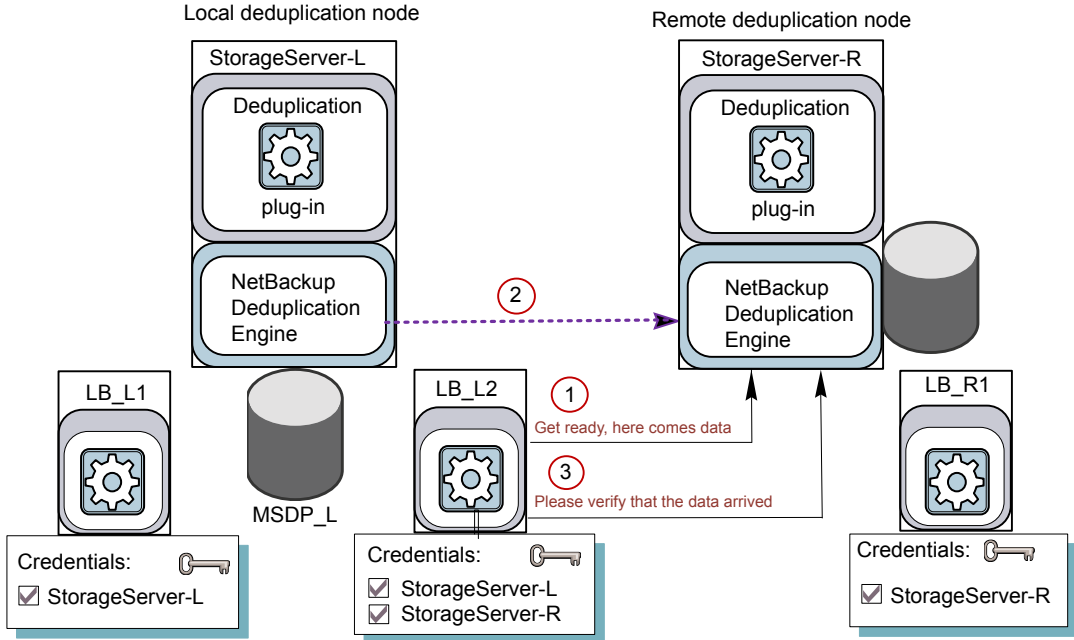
Local deduplication node

StorageServer-L

Deduplication

plug-in

NetBackup Deduplication Engine

MSDP_L

Remote deduplication node

StorageServer-R

Deduplication

plug-in

NetBackup Deduplication Engine

2

LB_L1

Credentials:

☑ StorageServer-L

LB_L2

1

Get ready, here comes data

3

Please verify that the data arrived

Credentials:

☑ StorageServer-L

☑ StorageServer-R

LB_R1

Credentials:

☑ StorageServer-R